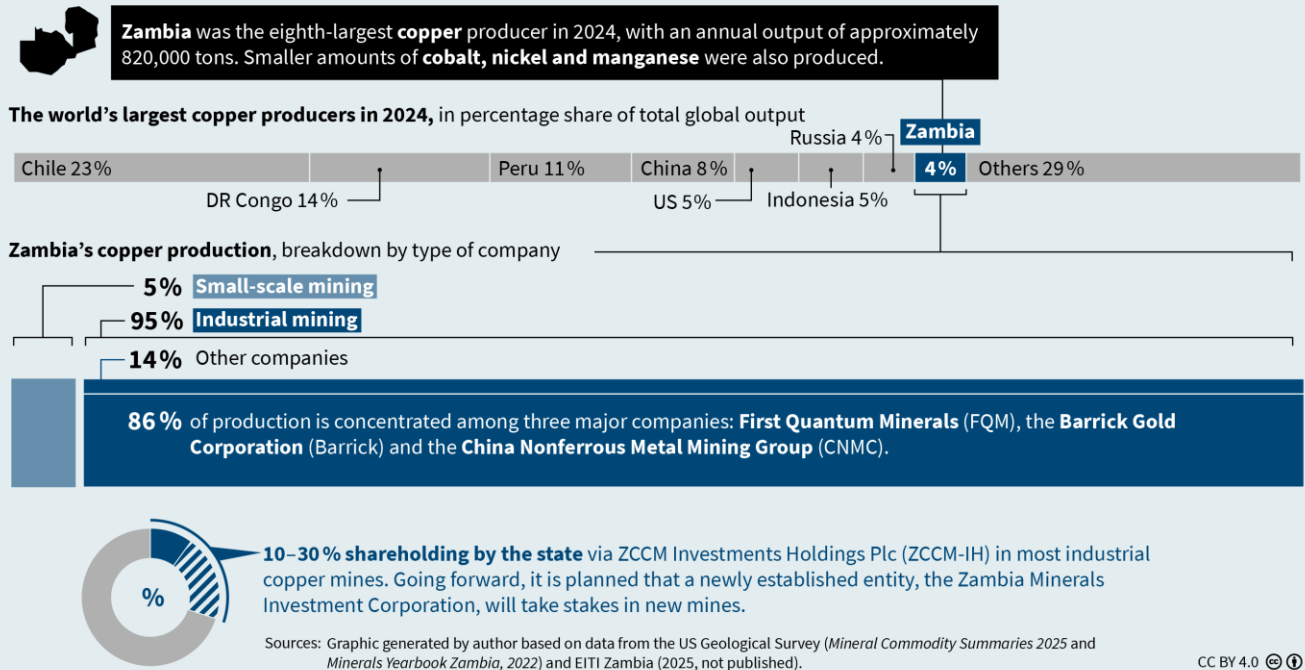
**Zambia** was the eighth-largest **copper** producer in 2024, with an annual output of approximately 820,000 tons. Smaller amounts of **cobalt, nickel and manganese** were also produced.

**The world's largest copper producers in 2024,** in percentage share of total global output

Chile 23 %
DR Congo 14 %
Peru 11 %
China 8 %
US 5 %
Indonesia 5 %
Russia 4 %
Zambia
4 %
Others 29 %

**Zambia's copper production**, breakdown by type of company

5 % Small-scale mining
95 % Industrial mining
14 % Other companies

86 % of production is concentrated among three major companies: **First Quantum Minerals** (FQM), the **Barrick Gold Corporation** (Barrick) and the **China Nonferrous Metal Mining Group** (CNMC).

%

**10–30 % shareholding by the state** via ZCCM Investments Holdings Plc (ZCCM-IH) in most industrial copper mines. Going forward, it is planned that a newly established entity, the Zambia Minerals Investment Corporation, will take stakes in new mines.

Sources: Graphic generated by author based on data from the US Geological Survey (*Mineral Commodity Summaries 2025* and *Minerals Yearbook Zambia, 2022*) and EITI Zambia (2025, not published).

CC BY 4.0